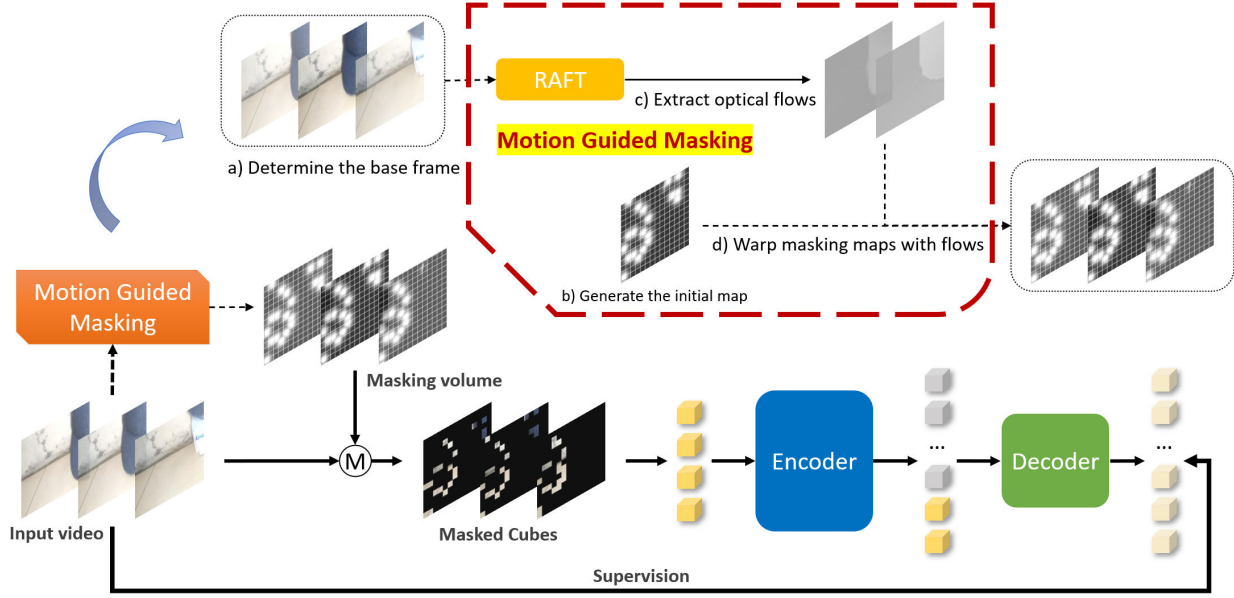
RAFT

c) Extract optical flows

Motion Guided Masking

a) Determine the base frame

d) Warp masking maps with flows

b) Generate the initial map

Motion Guided Masking

Masking volume

M

Input video

Masked Cubes

Encoder

...

Decoder

...

Supervision